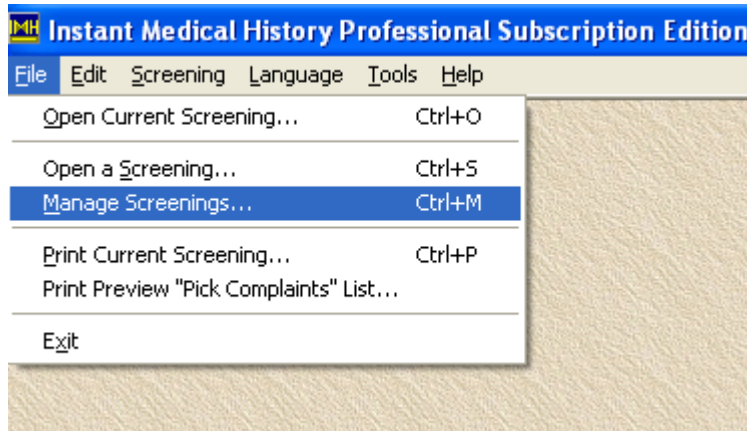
IMH Instant Medical History Professional Subscription Edition

File Edit Screening Language Tools Help

Open Current Screening... Ctrl+O

Open a Screening... Ctrl+S
Manage Screenings... Ctrl+M

Print Current Screening... Ctrl+P
Print Preview "Pick Complaints" List...

Exit